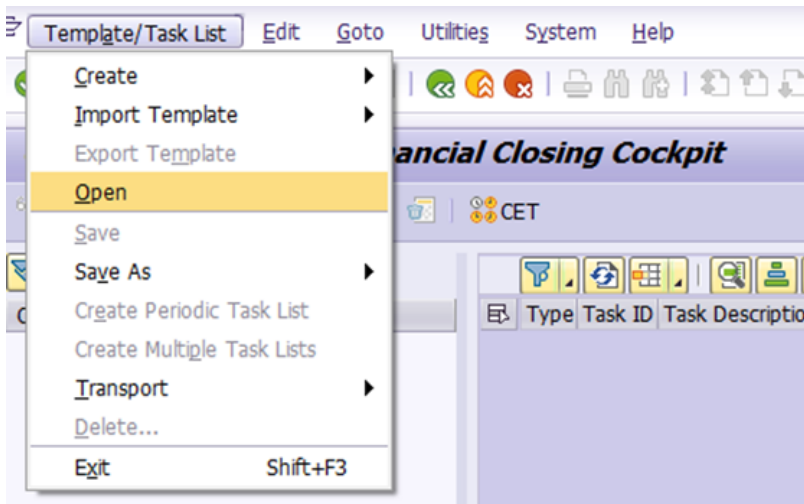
Template/Task List Edit Goto Utilities System Help

Create
Import Template
Export Template
Open
Save
Save As
Create Periodic Task List
Create Multiple Task Lists
Transport
Delete...
Exit Shift+F3

ancial Closing Cockpit

CET

C

Type Task ID Task Descriptio